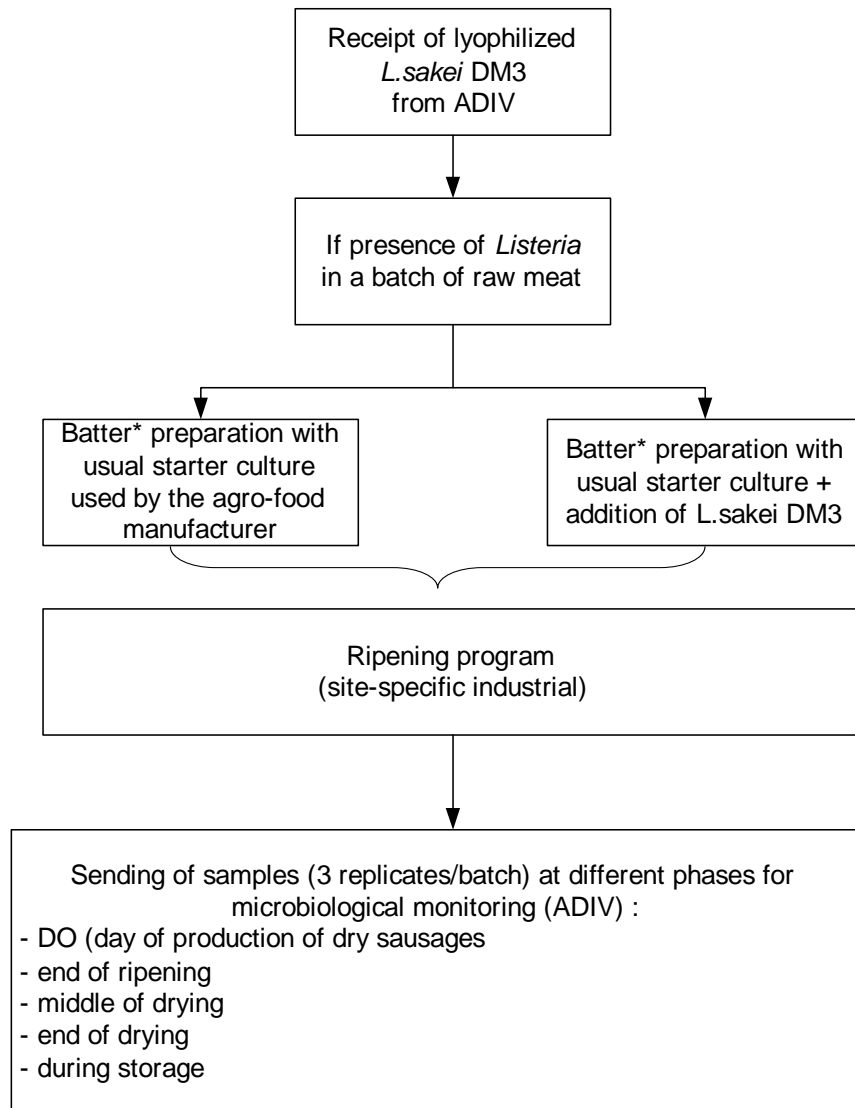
Receipt of lyophilized L.sakei DM3 from ADIV

If presence of Listeria in a batch of raw meat

Batter* preparation with usual starter culture used by the agro-food manufacturer

Batter* preparation with usual starter culture + addition of L.sakei DM3

Ripening program
(site-specific industrial)

Sending of samples (3 replicates/batch) at different phases for microbiological monitoring (ADIV) :
- DO (day of production of dry sausages
- end of ripening
- middle of drying
- end of drying
- during storage